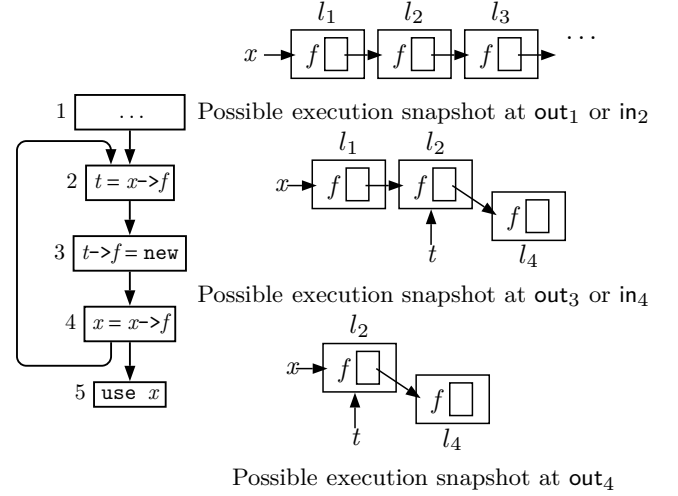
$l_1$ $l_2$ $l_3$

$x$ $f$ $f$ $f$ . . .

1 . . .

Possible execution snapshot at $\mathsf{out}_1$ or $\mathsf{in}_2$

$l_1$ $l_2$

2 $t = x$->$f$

$x$ $f$ $f$

$f$

3 $t$->$f$ = new

$t$ $l_4$

Possible execution snapshot at $\mathsf{out}_3$ or $\mathsf{in}_4$

4 $x = x$->$f$

$l_2$

$x$ $f$

$f$

5 use $x$

$t$ $l_4$

Possible execution snapshot at $\mathsf{out}_4$